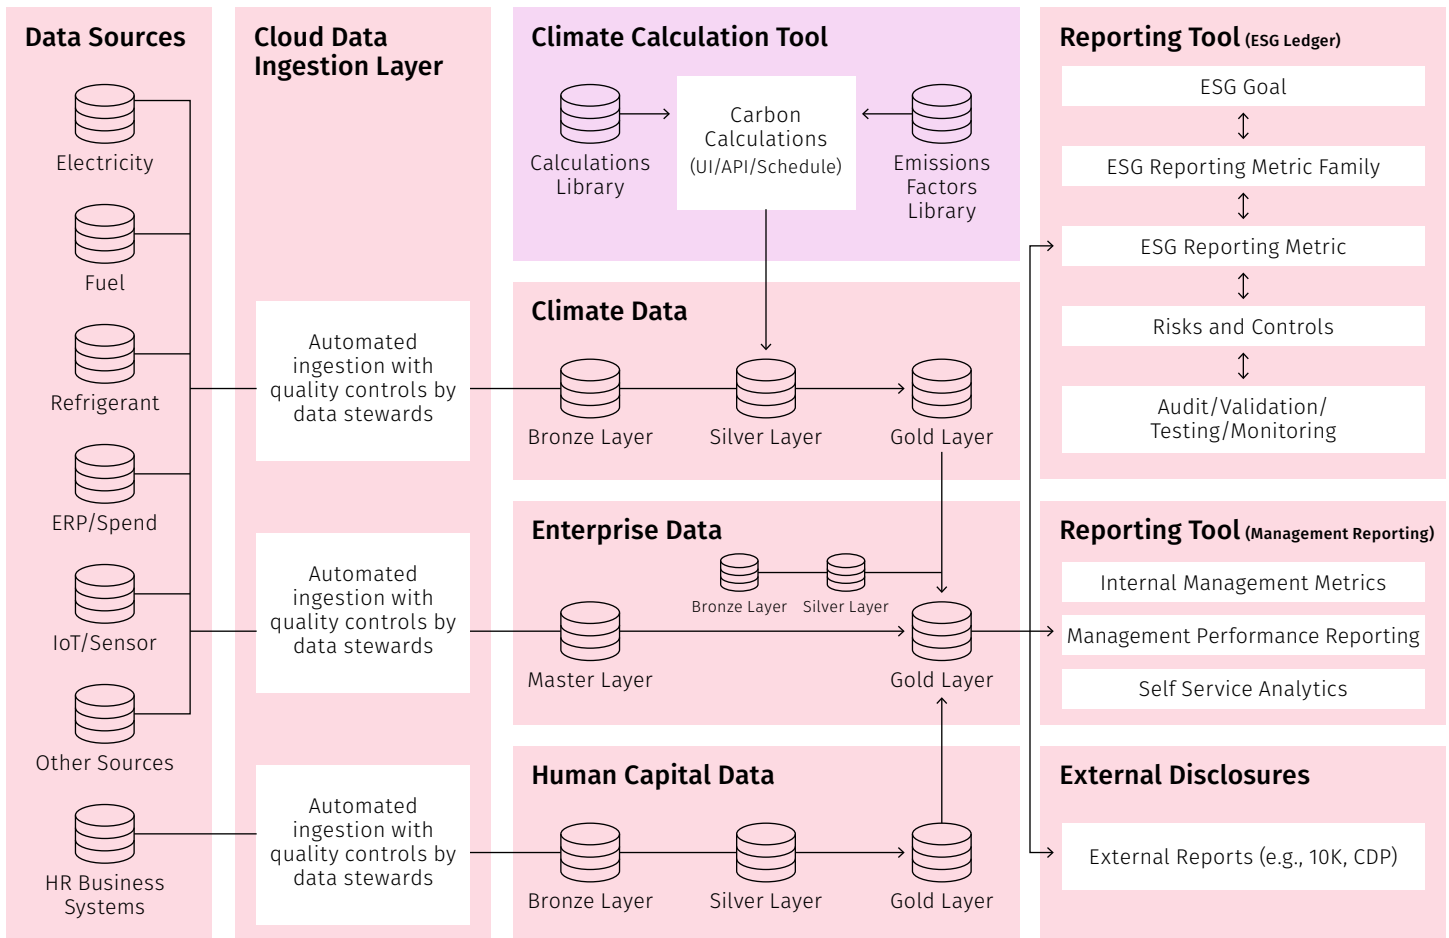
Data Sources

Electricity

Fuel

Refrigerant

ERP/Spend

IoT/Sensor

Other Sources

HR Business Systems

Cloud Data Ingestion Layer

Automated ingestion with quality controls by data stewards

Automated ingestion with quality controls by data stewards

Automated ingestion with quality controls by data stewards

Climate Calculation Tool

Calculations Library

Carbon Calculations (UI/API/Schedule)

Emissions Factors Library

Climate Data

Bronze Layer

Silver Layer

Gold Layer

Enterprise Data

Bronze Layer

Silver Layer

Master Layer

Gold Layer

Human Capital Data

Bronze Layer

Silver Layer

Gold Layer

Reporting Tool (ESG Ledger)

ESG Goal

ESG Reporting Metric Family

ESG Reporting Metric

Risks and Controls

Audit/Validation/ Testing/Monitoring

Reporting Tool (Management Reporting)

Internal Management Metrics

Management Performance Reporting

Self Service Analytics

External Disclosures

External Reports (e.g., 10K, CDP)